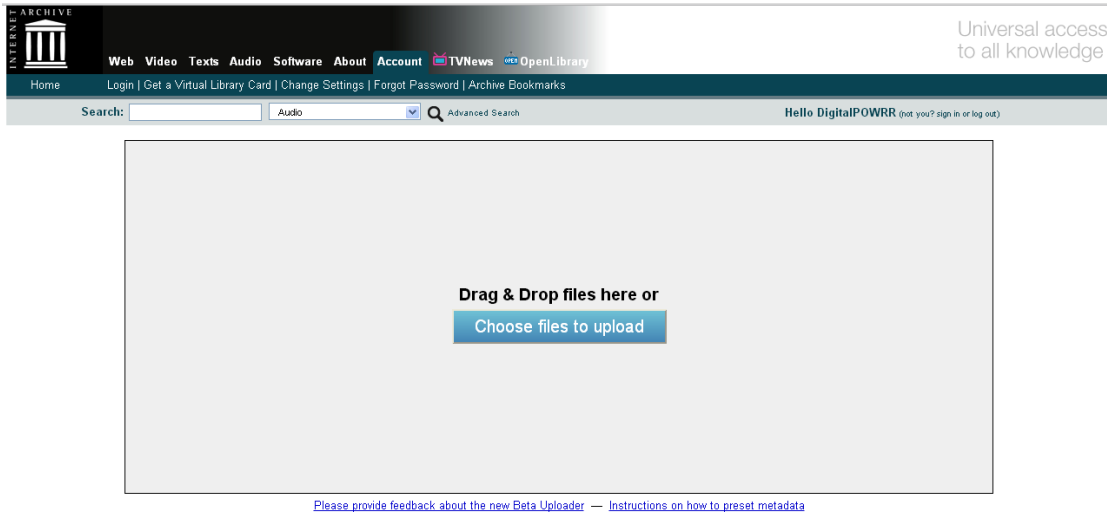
INTERNET ARCHIVE

Web Video Texts Audio Software About Account TVNews OpenLibrary

Universal access to all knowledge

Home Login | Get a Virtual Library Card | Change Settings | Forgot Password | Archive Bookmarks

Search: Audio Advanced Search

Hello DigitalPOWRR (not you? sign in or log out)

Drag & Drop files here or

Choose files to upload

Please provide feedback about the new Beta Uploader — Instructions on how to preset metadata